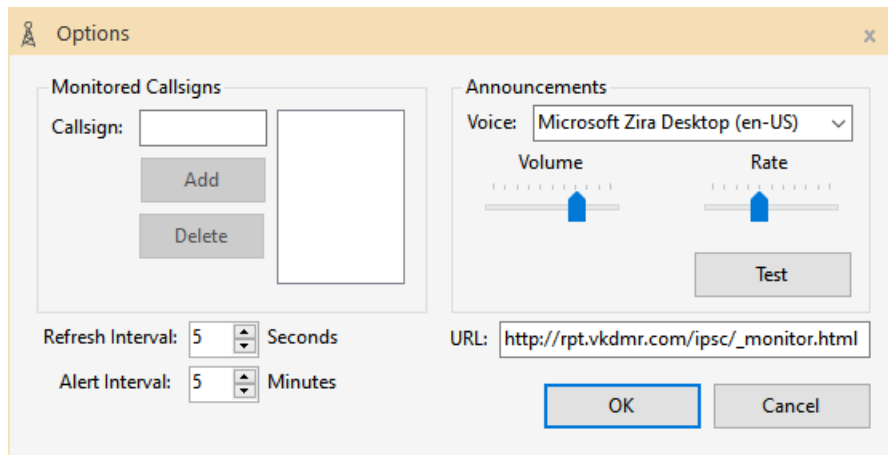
Options

×

Monitored Callsigns

Callsign:

Add

Delete

Announcements

Voice: Microsoft Zira Desktop (en-US)

Volume

Rate

Test

Refresh Interval: 5 Seconds

Alert Interval: 5 Minutes

URL: http://rpt.vkdmr.com/ipsc/_monitor.html

OK

Cancel